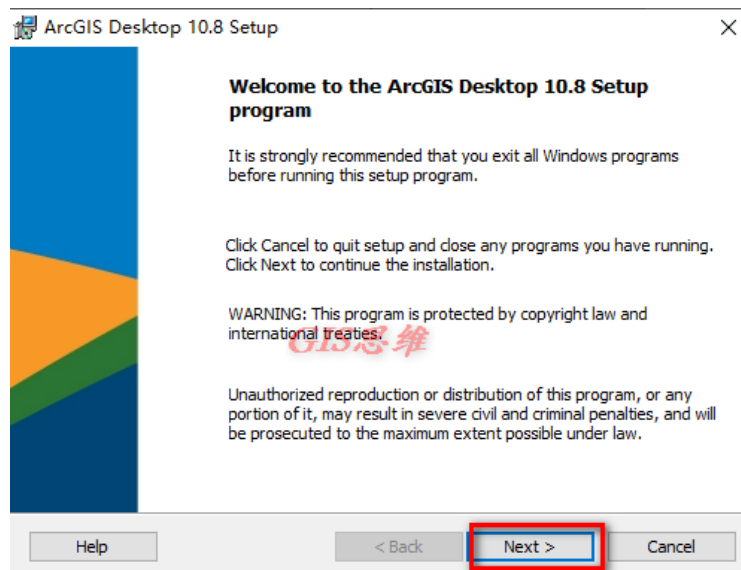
ArcGIS Desktop 10.8 Setup

×

Welcome to the ArcGIS Desktop 10.8 Setup program

It is strongly recommended that you exit all Windows programs before running this setup program.

Click Cancel to quit setup and close any programs you have running. Click Next to continue the installation.

WARNING: This program is protected by copyright law and international treaties.

GIS思维

Unauthorized reproduction or distribution of this program, or any portion of it, may result in severe civil and criminal penalties, and will be prosecuted to the maximum extent possible under law.

Help

< Back

Next >

Cancel